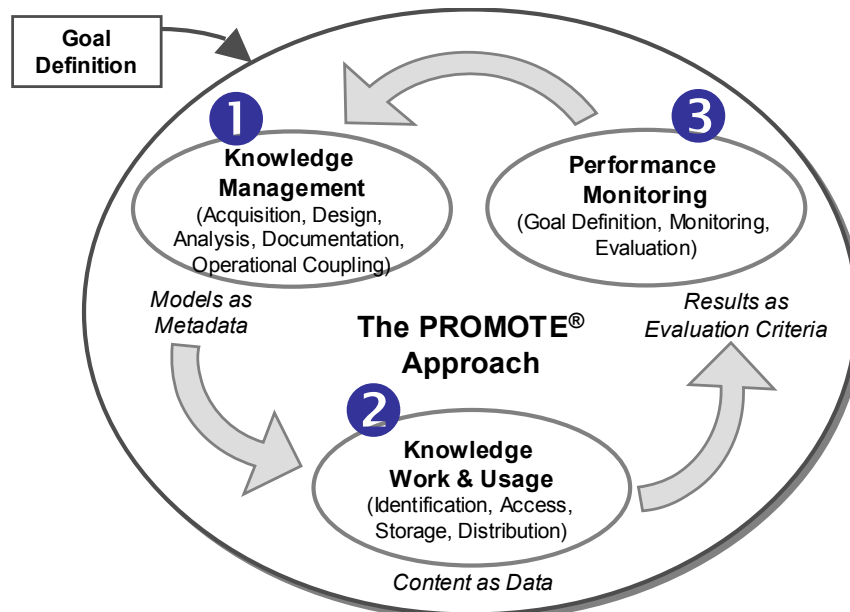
Goal Definition

1
Knowledge Management
(Acquisition, Design, Analysis, Documentation, Operational Coupling)

3
Performance Monitoring
(Goal Definition, Monitoring, Evaluation)

Models as Metadata

The PROMOTE® Approach

Results as Evaluation Criteria

2
Knowledge Work & Usage
(Identification, Access, Storage, Distribution)

Content as Data